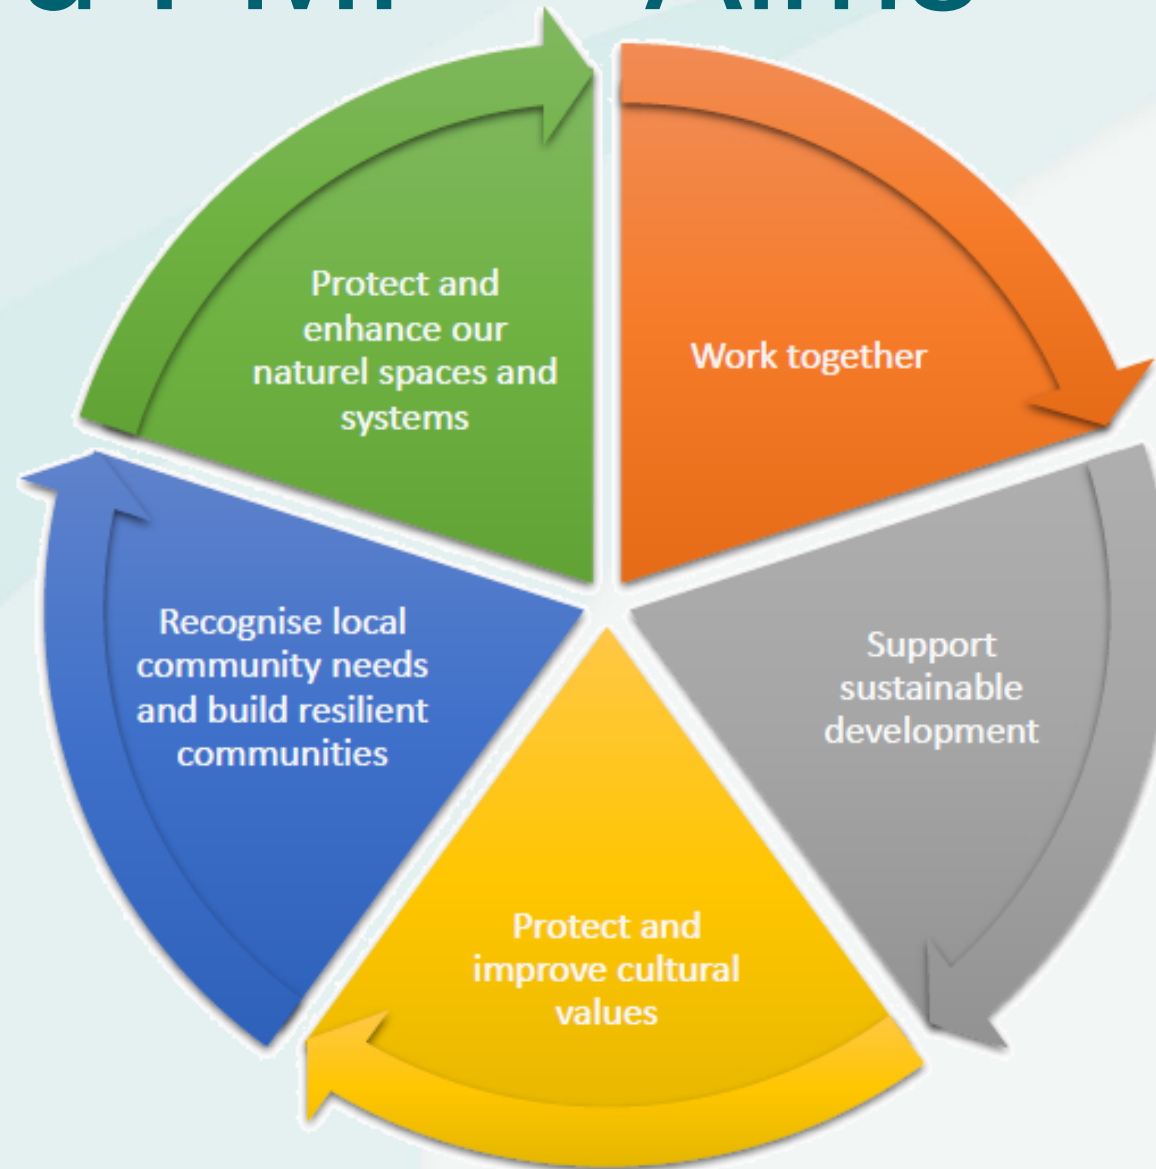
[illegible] Aims

Protect and enhance our naturel spaces and systems

Work together

Support sustainable development

Protect and improve cultural values

Recognise local community needs and build resilient communities